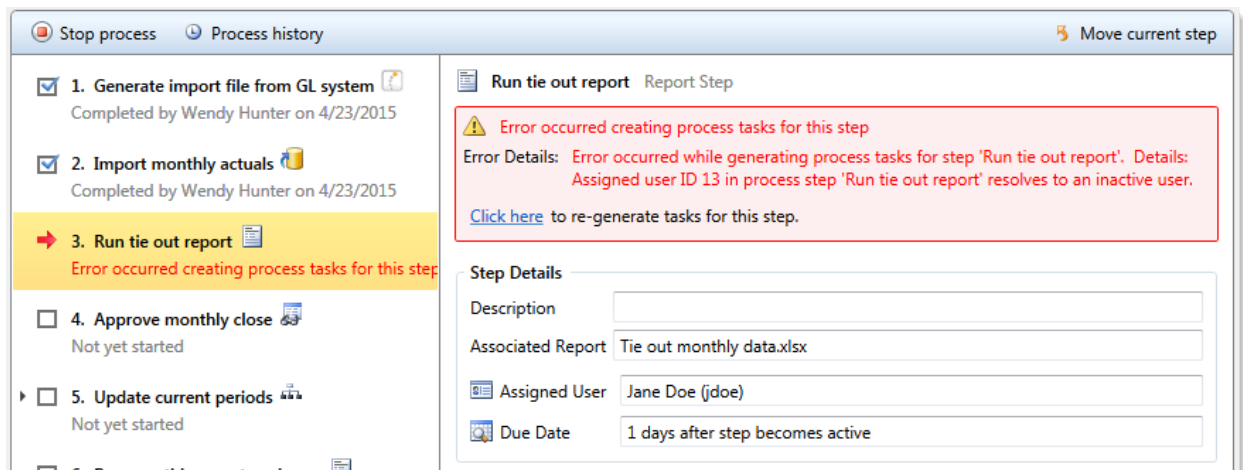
Stop process Process history Move current step

1. Generate import file from GL system
Completed by Wendy Hunter on 4/23/2015

2. Import monthly actuals
Completed by Wendy Hunter on 4/23/2015

3. Run tie out report
Error occurred creating process tasks for this step

4. Approve monthly close
Not yet started

5. Update current periods
Not yet started

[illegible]

Run tie out report Report Step

Error occurred creating process tasks for this step

Error Details: Error occurred while generating process tasks for step 'Run tie out report'. Details: Assigned user ID 13 in process step 'Run tie out report' resolves to an inactive user.

Click here to re-generate tasks for this step.

Step Details

| | |
|---|---|
| Description | |
| Associated Report | Tie out monthly data.xlsx |
| Assigned User | Jane Doe (jdoe) |
| Due Date | 1 days after step becomes active |